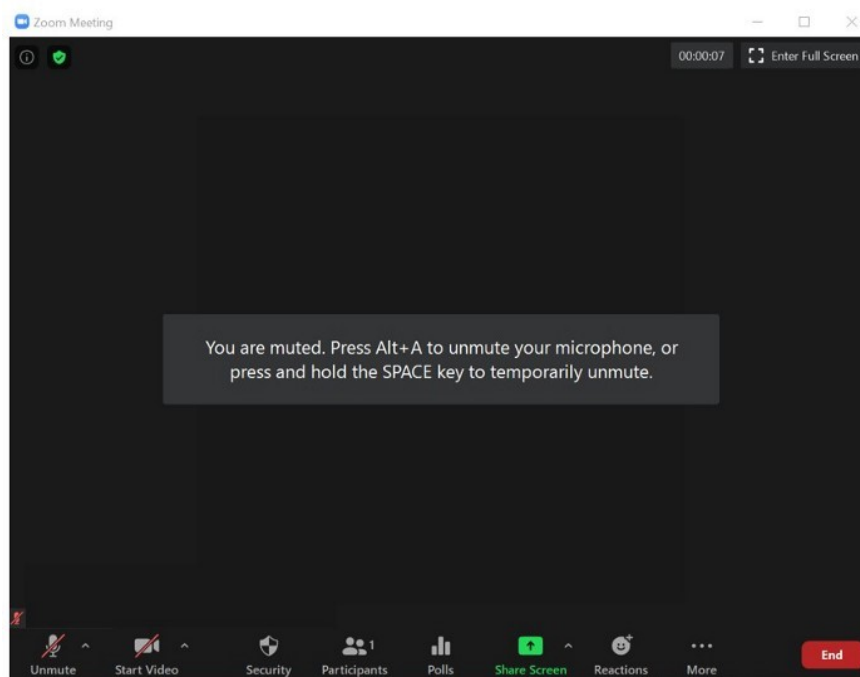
Zoom Meeting

00:00:07

Enter Full Screen

You are muted. Press Alt+A to unmute your microphone, or press and hold the SPACE key to temporarily unmute.

Unmute

Start Video

Security

1

Participants

Polls

Share Screen

Reactions

More

End